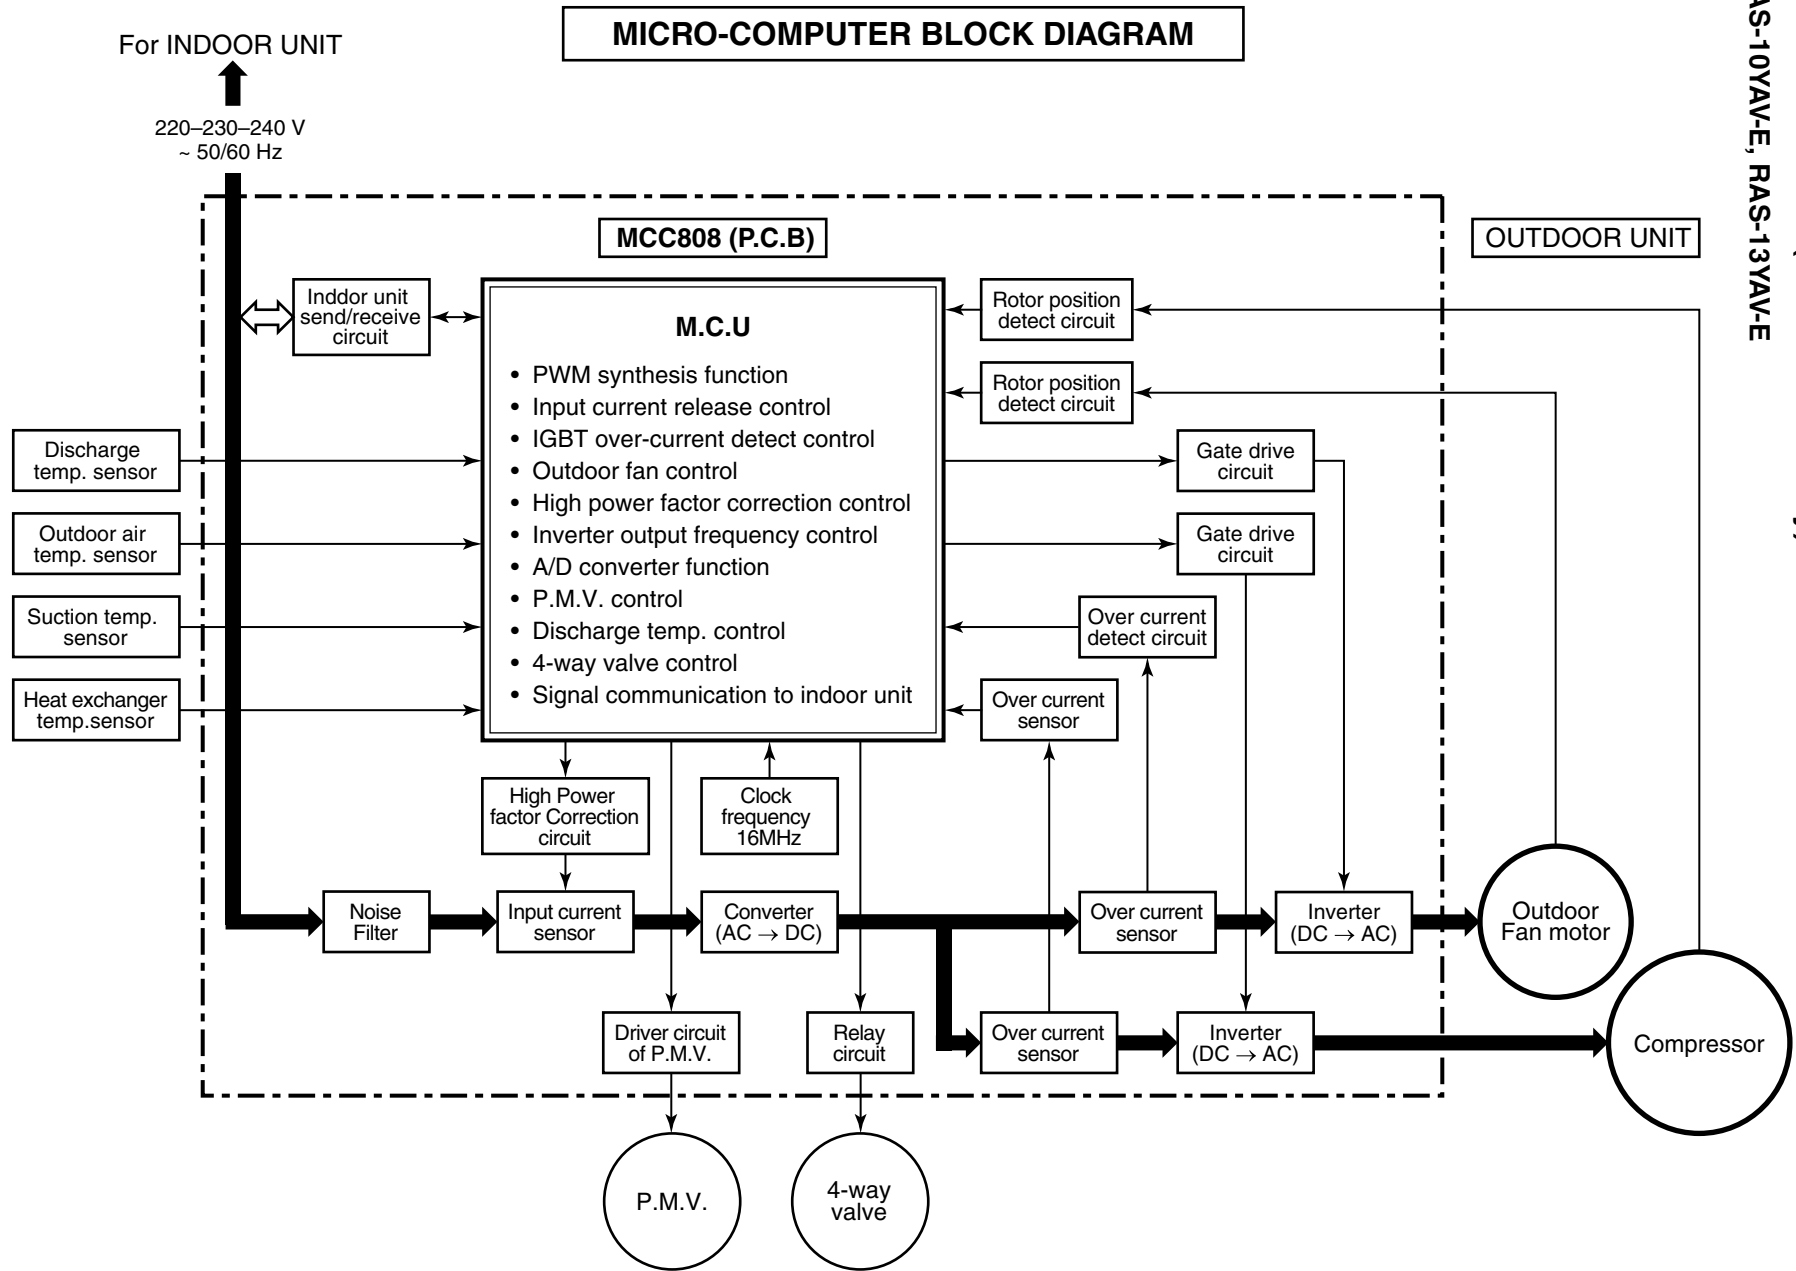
MICRO-COMPUTER BLOCK DIAGRAM

For INDOOR UNIT

220–230–240 V
~ 50/60 Hz

MCC808 (P.C.B)

OUTDOOR UNIT

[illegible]AS-10YAV-E, RAS-13YAV-E

Inddor unit send/receive circuit

M.C.U
• PWM synthesis function
• Input current release control
• IGBT over-current detect control
• Outdoor fan control
• High power factor correction control
• Inverter output frequency control
• A/D converter function
• P.M.V. control
• Discharge temp. control
• 4-way valve control
• Signal communication to indoor unit

Rotor position detect circuit

Rotor position detect circuit

Discharge temp. sensor

Outdoor air temp. sensor

Suction temp. sensor

Heat exchanger temp.sensor

Gate drive circuit

Gate drive circuit

Over current detect circuit

Over current sensor

High Power factor Correction circuit

Clock frequency 16MHz

Noise Filter

Input current sensor

Converter (AC $\rightarrow$ DC)

Over current sensor

Inverter (DC $\rightarrow$ AC)

Outdoor Fan motor

Driver circuit of P.M.V.

Relay circuit

Over current sensor

Inverter (DC $\rightarrow$ AC)

Compressor

P.M.V.

4-way valve